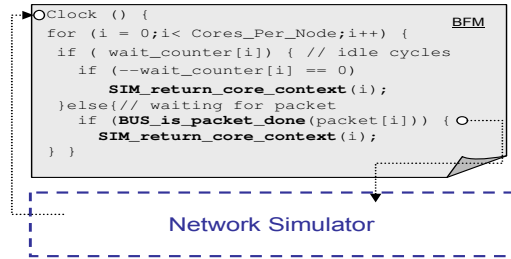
Clock () {
for (i = 0;i< Cores_Per_Node;i++) {
if ( wait_counter[i]) { // idle cycles
if (--wait_counter[i] == 0)
SIM_return_core_context(i);
}else{// waiting for packet
if (BUS_is_packet_done(packet[i])) {
SIM_return_core_context(i);
} }

BFM

Network Simulator